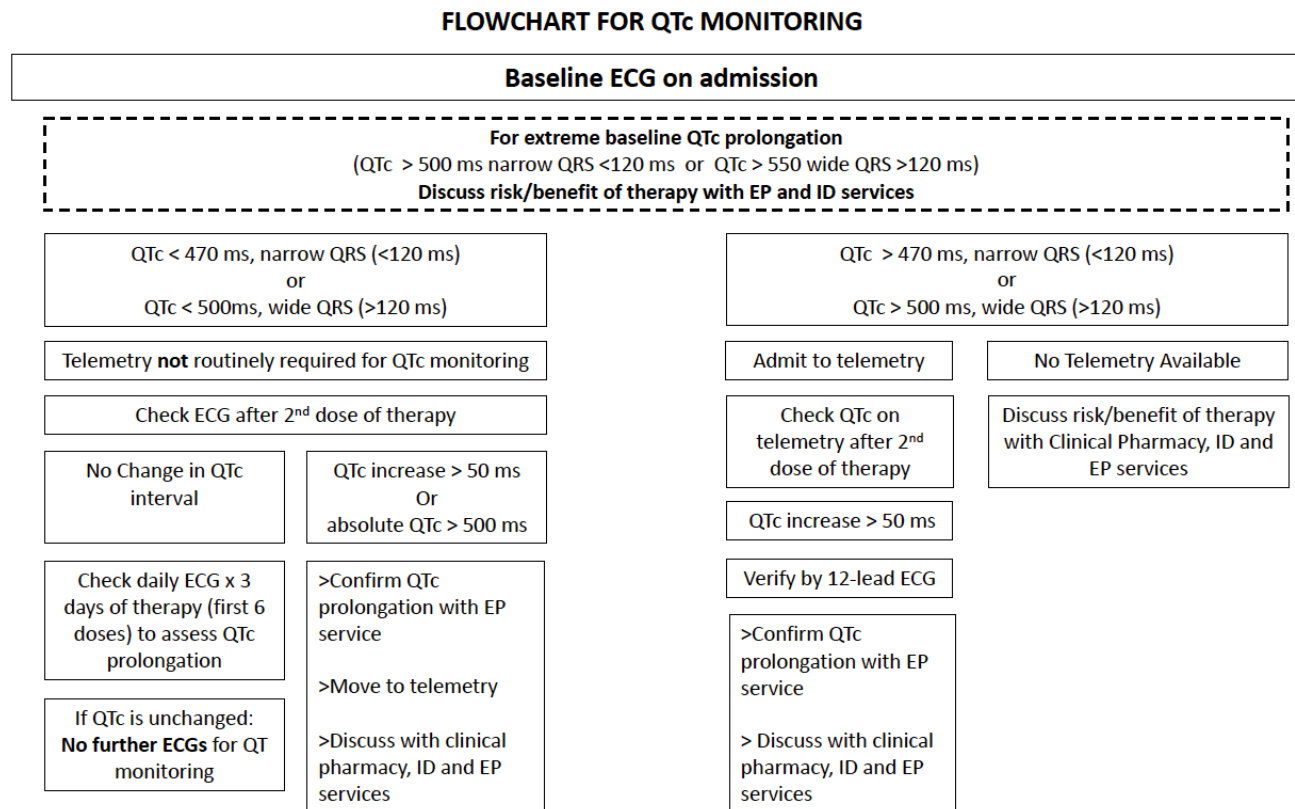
FLOWCHART FOR QTc MONITORING

Baseline ECG on admission

For extreme baseline QTc prolongation
(QTc > 500 ms narrow QRS <120 ms or QTc > 550 wide QRS >120 ms)
Discuss risk/benefit of therapy with EP and ID services

QTc < 470 ms, narrow QRS (<120 ms)
or
QTc < 500ms, wide QRS (>120 ms)

Telemetry not routinely required for QTc monitoring

Check ECG after 2$^{nd}$ dose of therapy

No Change in QTc interval

QTc increase > 50 ms
Or
absolute QTc > 500 ms

Check daily ECG x 3 days of therapy (first 6 doses) to assess QTc prolongation

If QTc is unchanged: No further ECGs for QT monitoring

>Confirm QTc prolongation with EP service

>Move to telemetry

>Discuss with clinical pharmacy, ID and EP services

QTc > 470 ms, narrow QRS (<120 ms)
or
QTc > 500 ms, wide QRS (>120 ms)

Admit to telemetry

Check QTc on telemetry after 2$^{nd}$ dose of therapy

QTc increase > 50 ms

Verify by 12-lead ECG

>Confirm QTc prolongation with EP service

> Discuss with clinical pharmacy, ID and EP services

No Telemetry Available

Discuss risk/benefit of therapy with Clinical Pharmacy, ID and EP services